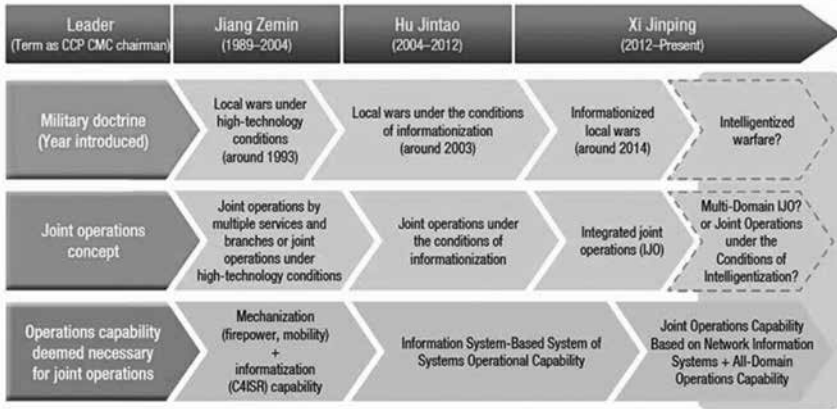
| Leader (Term as CCP CMC chairman) | Jiang Zemin (1989–2004) | Hu Jintao (2004–2012) | Xi Jinping (2012–Present) | |
|---|---|---|---|---|
| Military doctrine (Year introduced) | Local wars under high-technology conditions (around 1993) | Local wars under the conditions of informationization (around 2003) | Informationized local wars (around 2014) | Intelligentized warfare? |
| Joint operations concept | Joint operations by multiple services and branches or joint operations under high-technology conditions | Joint operations under the conditions of informationization | Integrated joint operations (IJO) | Multi-Domain IJO? or Joint Operations under the Conditions of Intelligentization? |
| Operations capability deemed necessary for joint operations | Mechanization (firepower, mobility) + informatization (C4ISR) capability | Information System-Based System of Systems Operational Capability | Joint Operations Capability Based on Network Information Systems + All-Domain Operations Capability | |